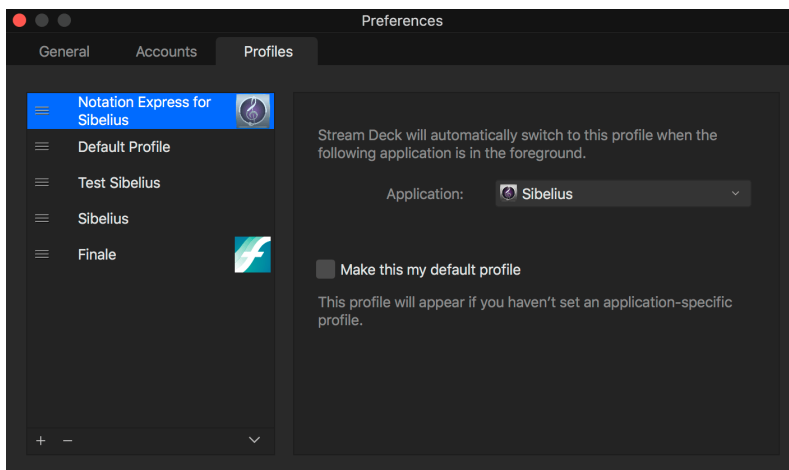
Preferences

General Accounts Profiles

Notation Express for Sibelius
Default Profile
Test Sibelius
Sibelius
Finale

+ −

Stream Deck will automatically switch to this profile when the following application is in the foreground.

Application: Sibelius

Make this my default profile

This profile will appear if you haven't set an application-specific profile.